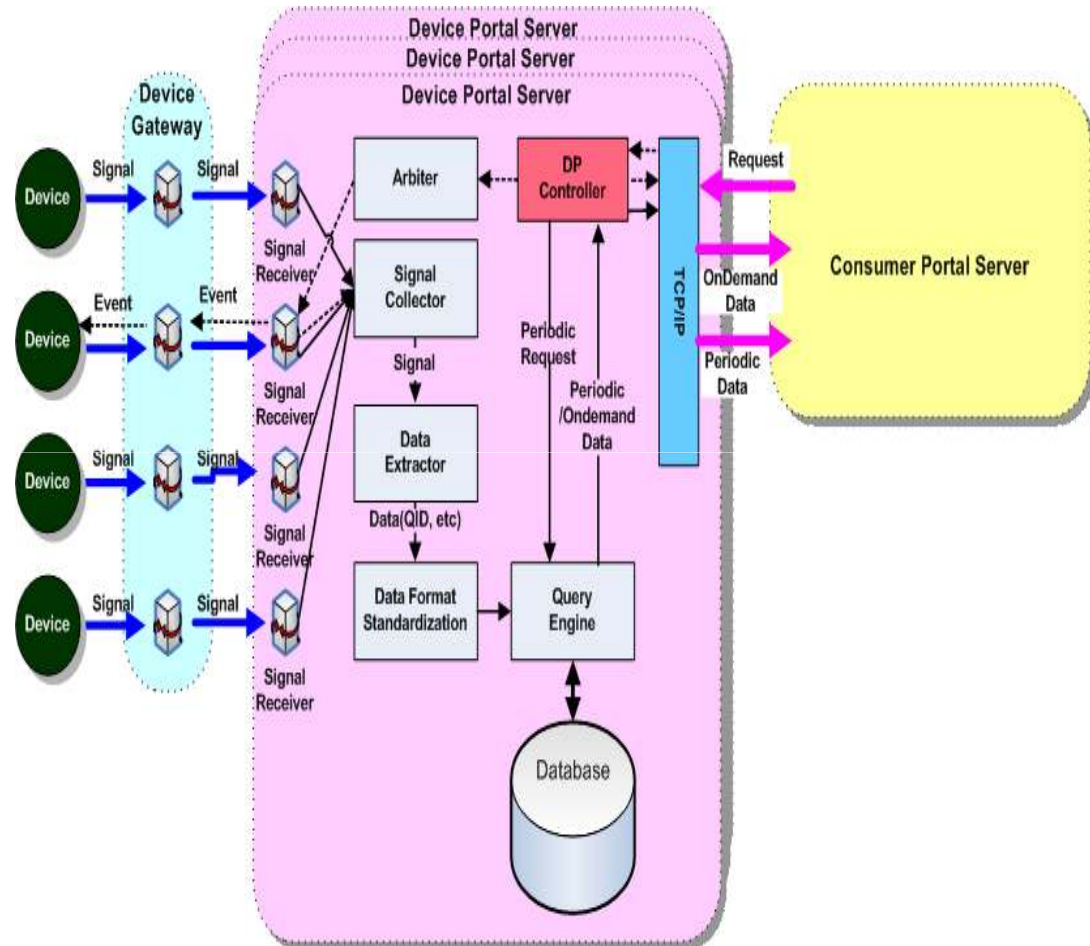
Device Portal Server
Device Portal Server
Device Portal Server

Device Gateway

Device
Signal
Signal
Signal Receiver

Device
Event
Event
Signal Receiver

Device
Signal
Signal
Signal Receiver

Device
Signal
Signal
Signal Receiver

Arbiter

Signal Collector

Signal

Data Extractor

Data(QID, etc)

Data Format Standardization

Query Engine

Database

DP Controller

Periodic Request

Periodic /Ondemand Data

TCP/IP

Request

OnDemand Data

Periodic Data

Consumer Portal Server